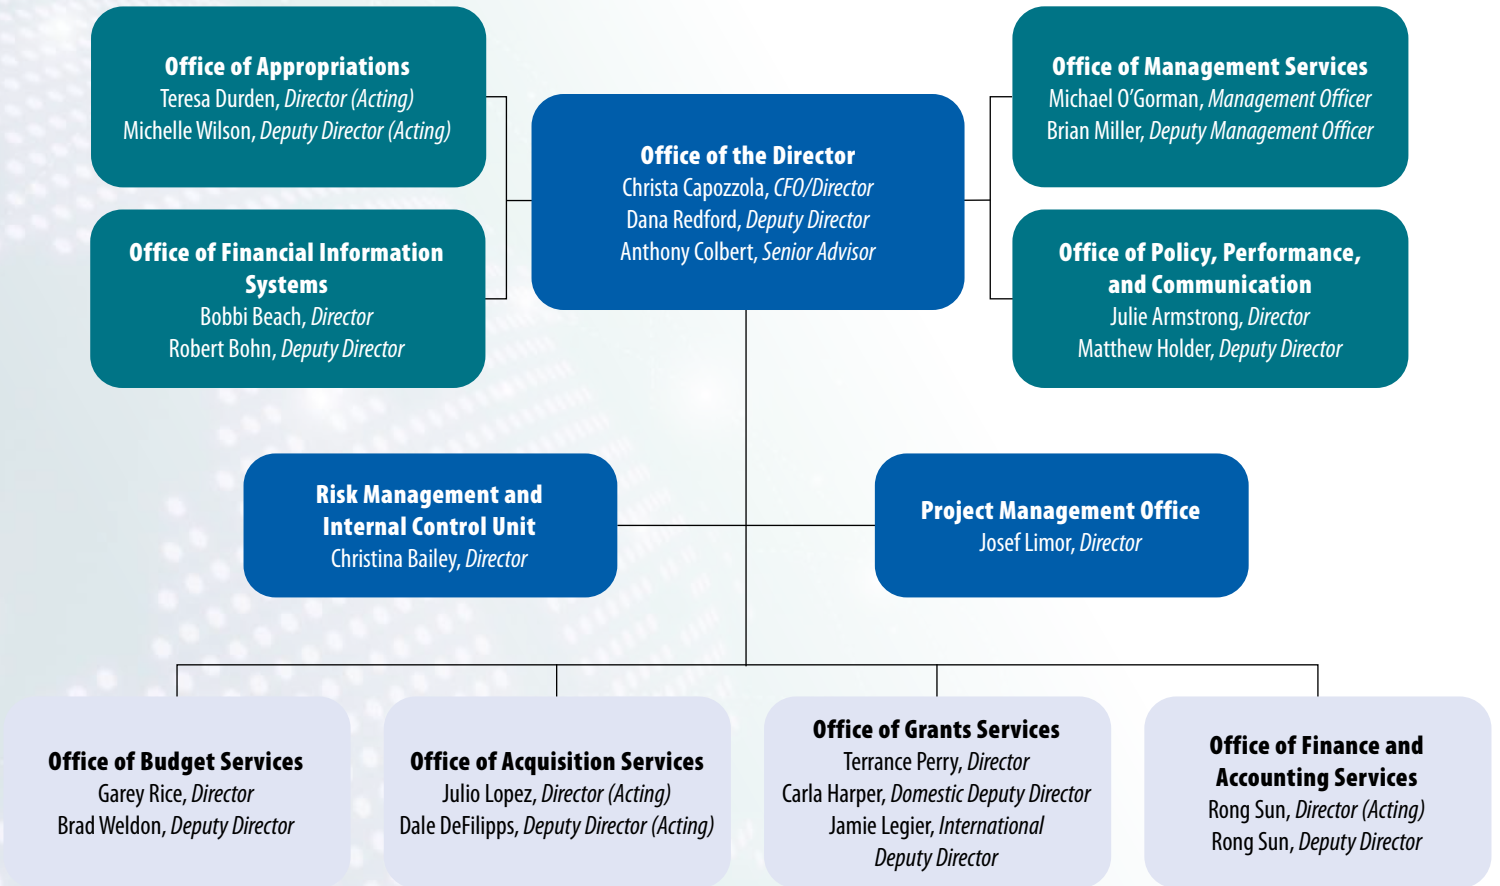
**Office of Appropriations**
Teresa Durden, *Director (Acting)*
Michelle Wilson, *Deputy Director (Acting)*

**Office of Financial Information Systems**
Bobbi Beach, *Director*
Robert Bohn, *Deputy Director*

**Office of the Director**
Christa Capozzola, *CFO/Director*
Dana Redford, *Deputy Director*
Anthony Colbert, *Senior Advisor*

**Office of Management Services**
Michael O'Gorman, *Management Officer*
Brian Miller, *Deputy Management Officer*

**Office of Policy, Performance, and Communication**
Julie Armstrong, *Director*
Matthew Holder, *Deputy Director*

**Risk Management and Internal Control Unit**
Christina Bailey, *Director*

**Project Management Office**
Josef Limor, *Director*

**Office of Budget Services**
Garey Rice, *Director*
Brad Weldon, *Deputy Director*

**Office of Acquisition Services**
Julio Lopez, *Director (Acting)*
Dale DeFilipps, *Deputy Director (Acting)*

**Office of Grants Services**
Terrance Perry, *Director*
Carla Harper, *Domestic Deputy Director*
Jamie Legier, *International Deputy Director*

**Office of Finance and Accounting Services**
Rong Sun, *Director (Acting)*
Rong Sun, *Deputy Director*